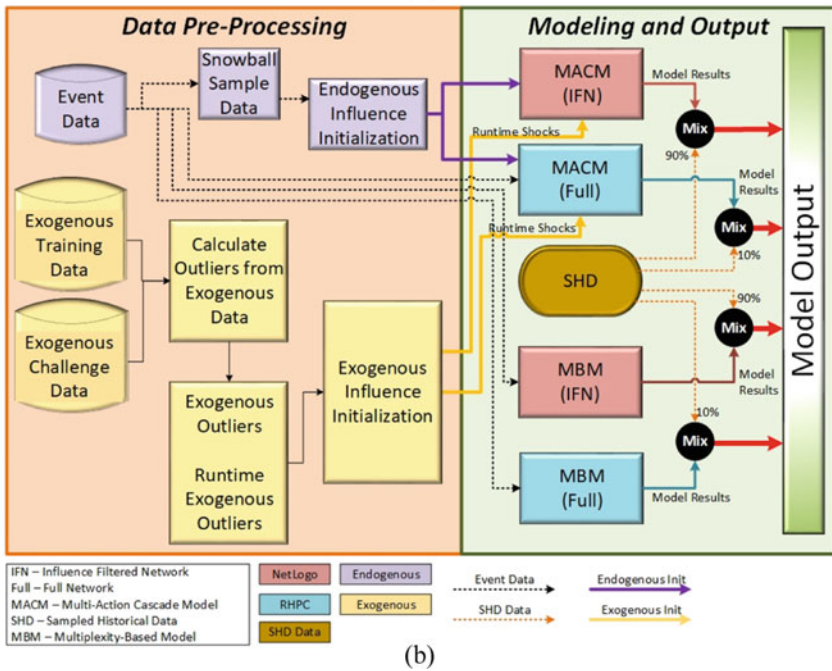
Data Pre-Processing

Modeling and Output

Event Data

Snowball Sample Data

Endogenous Influence Initialization

Exogenous Training Data

Exogenous Challenge Data

Calculate Outliers from Exogenous Data

Exogenous Outliers

Runtime Exogenous Outliers

Exogenous Influence Initialization

MACM (IFN)

Model Results

Runtime Shocks

Mix

90%

MACM (Full)

Model Results

Runtime Shocks

Mix

10%

SHD

90%

Mix

MBM (IFN)

Model Results

10%

Mix

MBM (Full)

Model Results

Model Output

IFN – Influence Filtered Network
Full – Full Network
MACM – Multi-Action Cascade Model
SHD – Sampled Historical Data
MBM – Multiplexity-Based Model

NetLogo

Endogenous

RHPC

Exogenous

SHD Data

Event Data

Endogenous Init

SHD Data

Exogenous Init

(b)